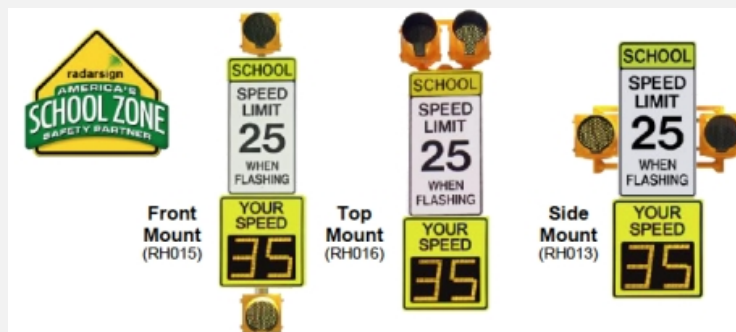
radarsign
AMERICA'S
SCHOOL ZONE
SAFETY PARTNER

SCHOOL
SPEED LIMIT
25
WHEN FLASHING
YOUR SPEED
35

Front Mount
(RH015)

SCHOOL
SPEED LIMIT
25
WHEN FLASHING
YOUR SPEED
35

Top Mount
(RH016)

SCHOOL
SPEED LIMIT
25
WHEN FLASHING
YOUR SPEED
35

Side Mount
(RH013)